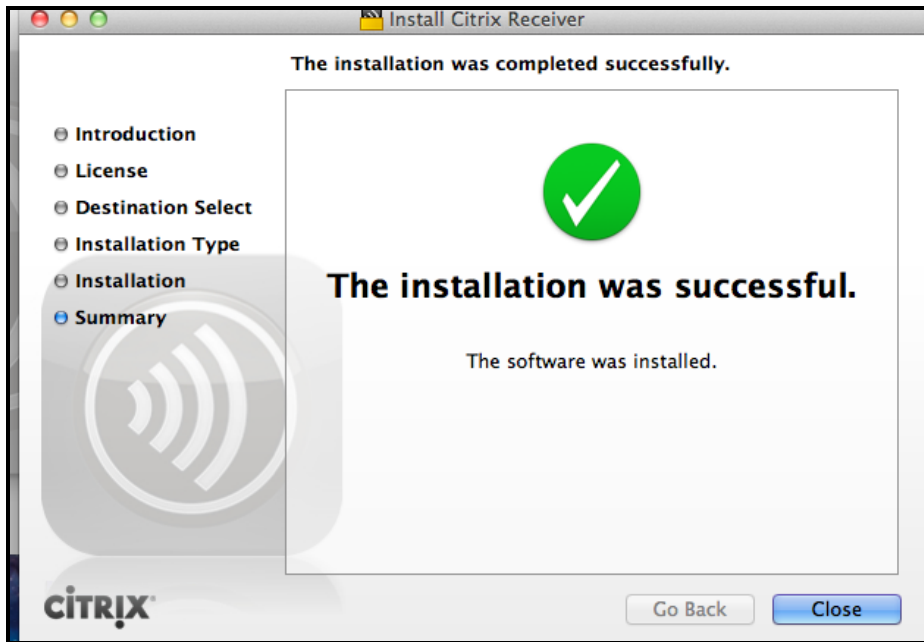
Install Citrix Receiver

The installation was completed successfully.

Introduction
License
Destination Select
Installation Type
Installation
Summary

The installation was successful.

The software was installed.

CiTRIX

Go Back

Close